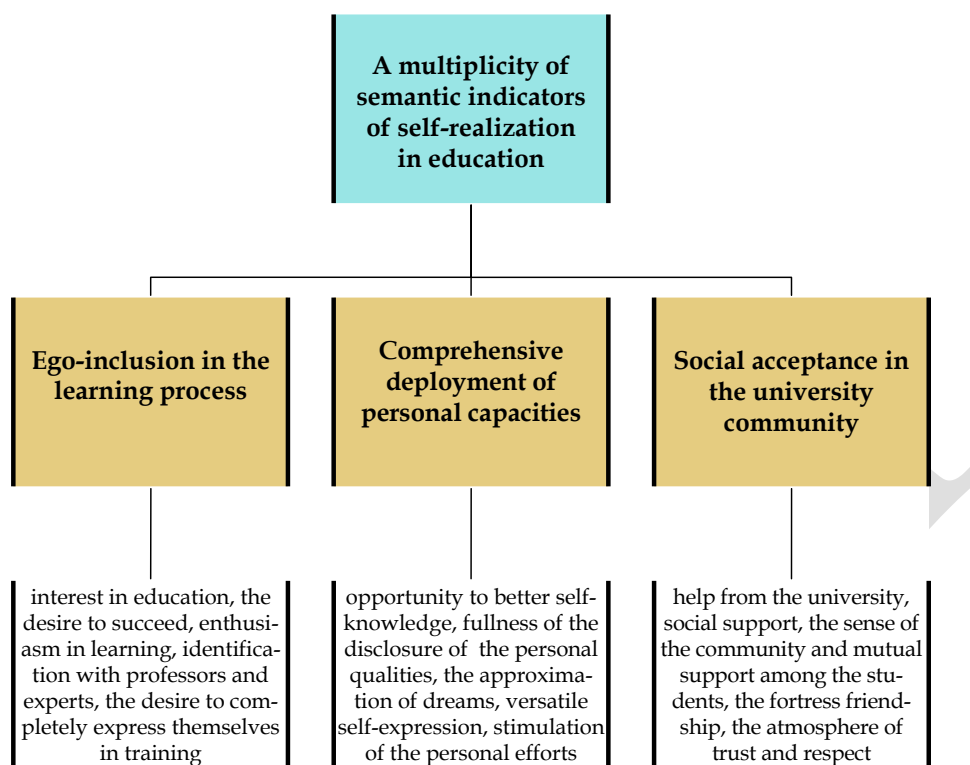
A multiplicity of semantic indicators of self-realization in education

Ego-inclusion in the learning process

Comprehensive deployment of personal capacities

Social acceptance in the university community

interest in education, the desire to succeed, enthusiasm in learning, identification with professors and experts, the desire to completely express themselves in training

opportunity to better self-knowledge, fullness of the disclosure of the personal qualities, the approximation of dreams, versatile self-expression, stimulation of the personal efforts

help from the university, social support, the sense of the community and mutual support among the students, the fortress friendship, the atmosphere of trust and respect